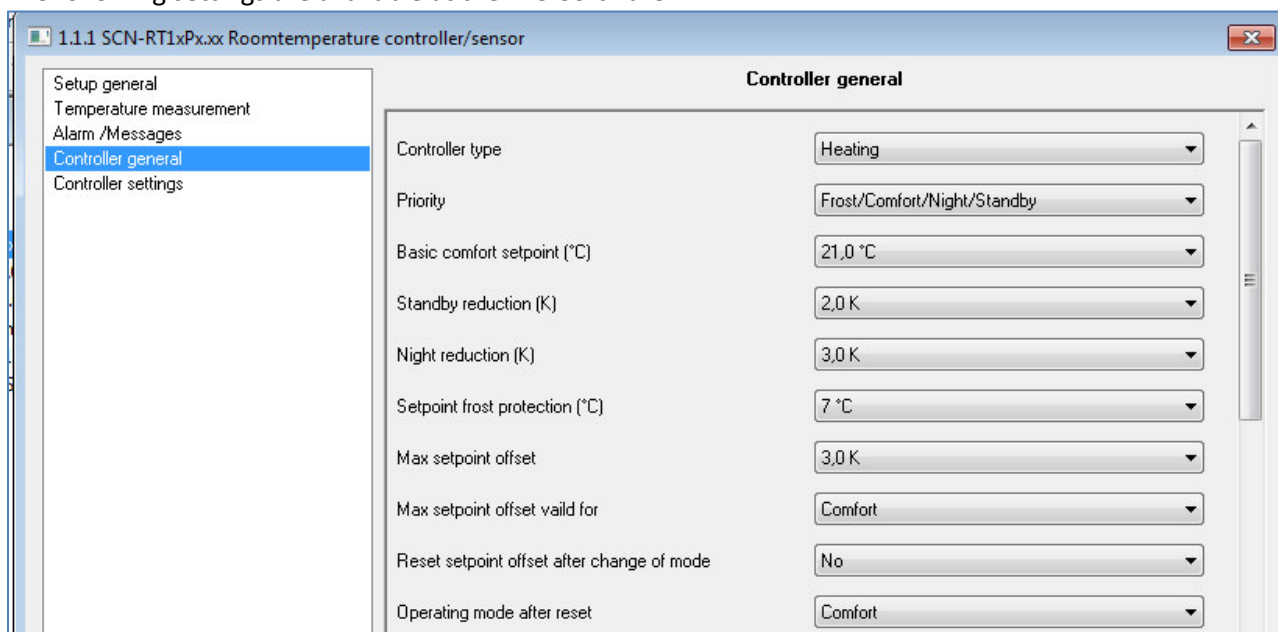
1.1.1 SCN-RT1xPx.xx Roomtemperature controller/sensor

Setup general
Temperature measurement
Alarm /Messages
Controller general
Controller settings

Controller general

| | |
|---|---|
| Controller type | Heating |
| Priority | Frost/Comfort/Night/Standby |
| Basic comfort setpoint (°C) | 21,0 °C |
| Standby reduction (K) | 2,0 K |
| Night reduction (K) | 3,0 K |
| Setpoint frost protection (°C) | 7 °C |
| Max setpoint offset | 3,0 K |
| Max setpoint offset vaild for | Comfort |
| Reset setpoint offset after change of mode | No |
| Operating mode after reset | Comfort |